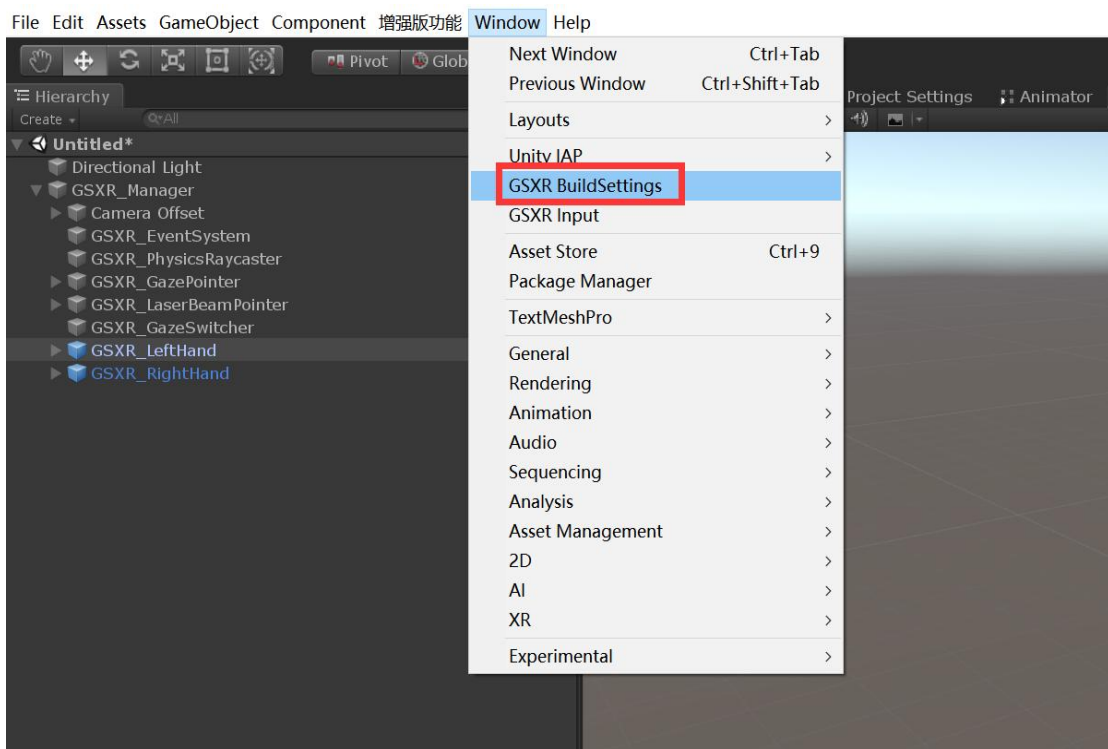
File Edit Assets GameObject Component 增强版功能 Window Help

Pivot Glob

Hierarchy
Create
Q•All

Untitled*
Directional Light
GSXR_Manager
Camera Offset
GSXR_EventSystem
GSXR_PhysicsRaycaster
GSXR_GazePointer
GSXR_LaserBeamPointer
GSXR_GazeSwitcher
GSXR_LeftHand
GSXR_RightHand

Project Settings
Animator

Next Window Ctrl+Tab
Previous Window Ctrl+Shift+Tab
Layouts
Unity IAP
GSXR BuildSettings
GSXR Input
Asset Store Ctrl+9
Package Manager
TextMeshPro
General
Rendering
Animation
Audio
Sequencing
Analysis
Asset Management
2D
AI
XR
Experimental